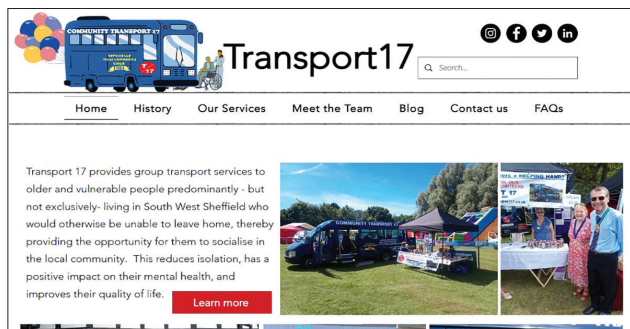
COMMUNITY TRANSPORT 17

Transport17

Search...

Home History Our Services Meet the Team Blog Contact us FAQs

Transport 17 provides group transport services to older and vulnerable people predominantly - but not exclusively- living in South West Sheffield who would otherwise be unable to leave home, thereby providing the opportunity for them to socialise in the local community. This reduces isolation, has a positive impact on their mental health, and improves their quality of life.

Learn more

COMMUNITY TRANSPORT 17

NEED A HELPING HAND?